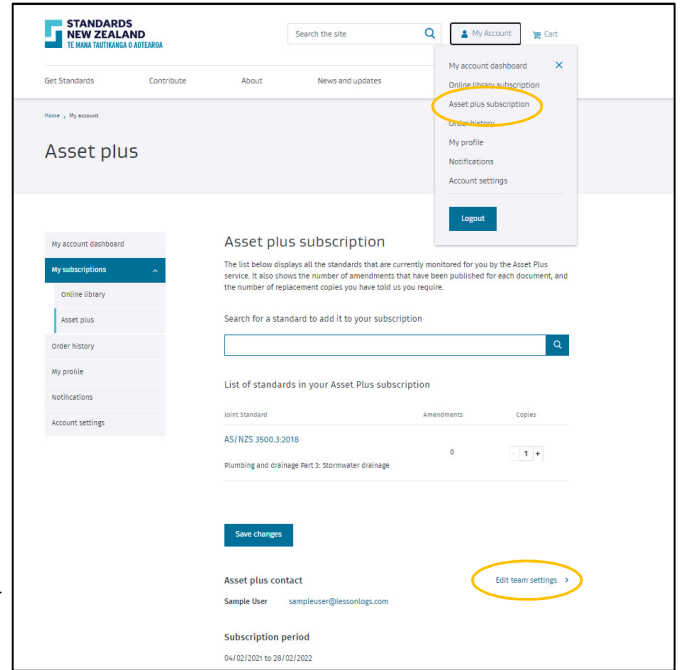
STANDARDS NEW ZEALAND
TE MANA TAUTIKANGA O AOTEAROA

Search the site

My Account

Cart

Get Standards

Contribute

About

News and updates

My account dashboard

Online library subscription

Asset plus subscription

Order history

My profile

Notifications

Account settings

Logout

Home › My account

Asset plus

My account dashboard

My subscriptions

Online library

Asset plus

Order history

My profile

Notifications

Account settings

Asset plus subscription

The list below displays all the standards that are currently monitored for you by the Asset Plus service. It also shows the number of amendments that have been published for each document, and the number of replacement copies you have told us you require.

Search for a standard to add it to your subscription

List of standards in your Asset Plus subscription

| Joint Standard | Amendments | Copies |
|---|---|---|
| AS/NZS 3500.3:2018 Plumbing and drainage Part 3: Stormwater drainage | 0 | - 1 + |

Save changes

Asset plus contact

Edit team settings ›

Sample User sampleuser@lessonlogs.com

Subscription period

04/02/2021 to 28/02/2022